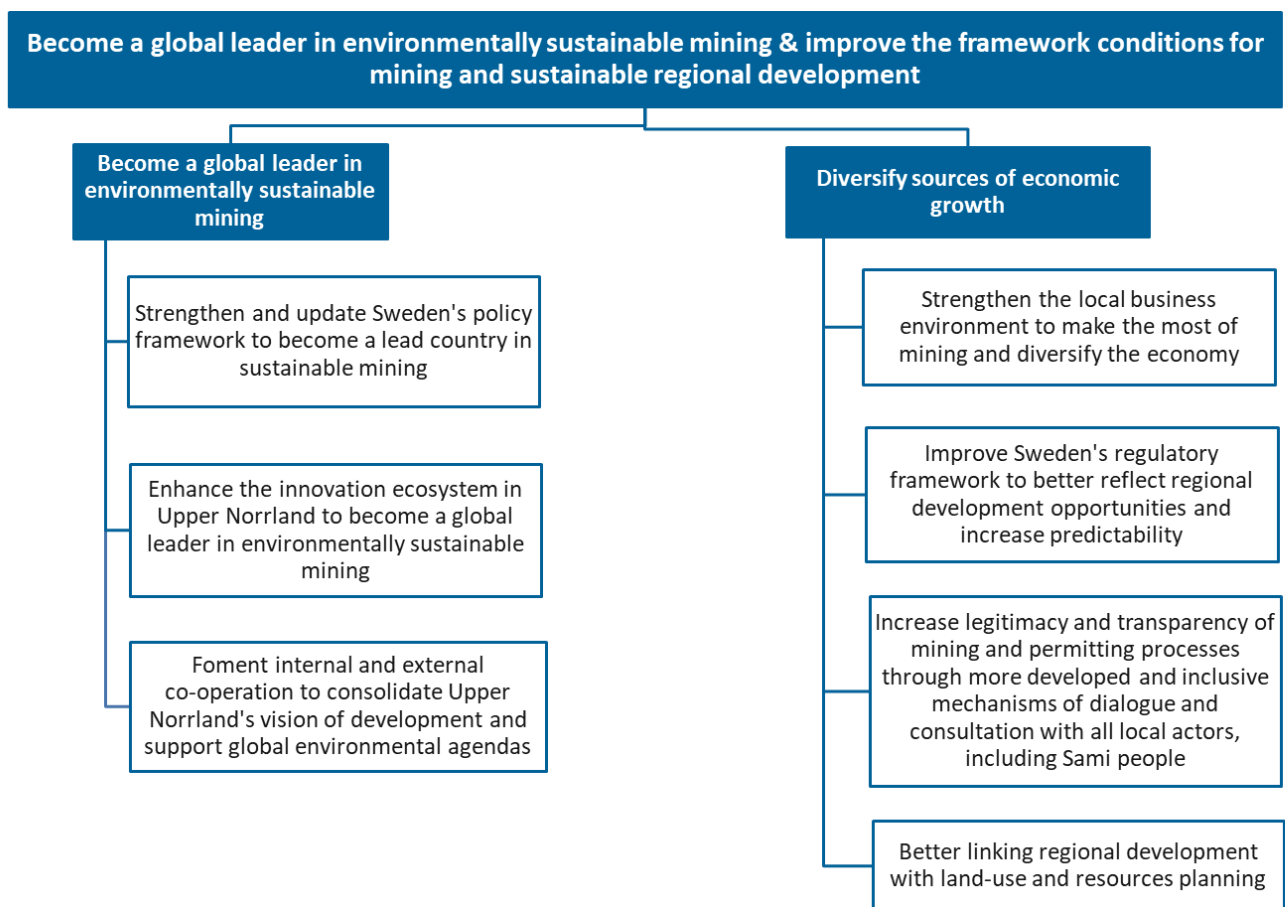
Become a global leader in environmentally sustainable mining & improve the framework conditions for mining and sustainable regional development

Become a global leader in environmentally sustainable mining

Strengthen and update Sweden's policy framework to become a lead country in sustainable mining

Enhance the innovation ecosystem in Upper Norrland to become a global leader in environmentally sustainable mining

Foment internal and external co-operation to consolidate Upper Norrland's vision of development and support global environmental agendas

Diversify sources of economic growth

Strengthen the local business environment to make the most of mining and diversify the economy

Improve Sweden's regulatory framework to better reflect regional development opportunities and increase predictability

Increase legitimacy and transparency of mining and permitting processes through more developed and inclusive mechanisms of dialogue and consultation with all local actors, including Sami people

Better linking regional development with land-use and resources planning